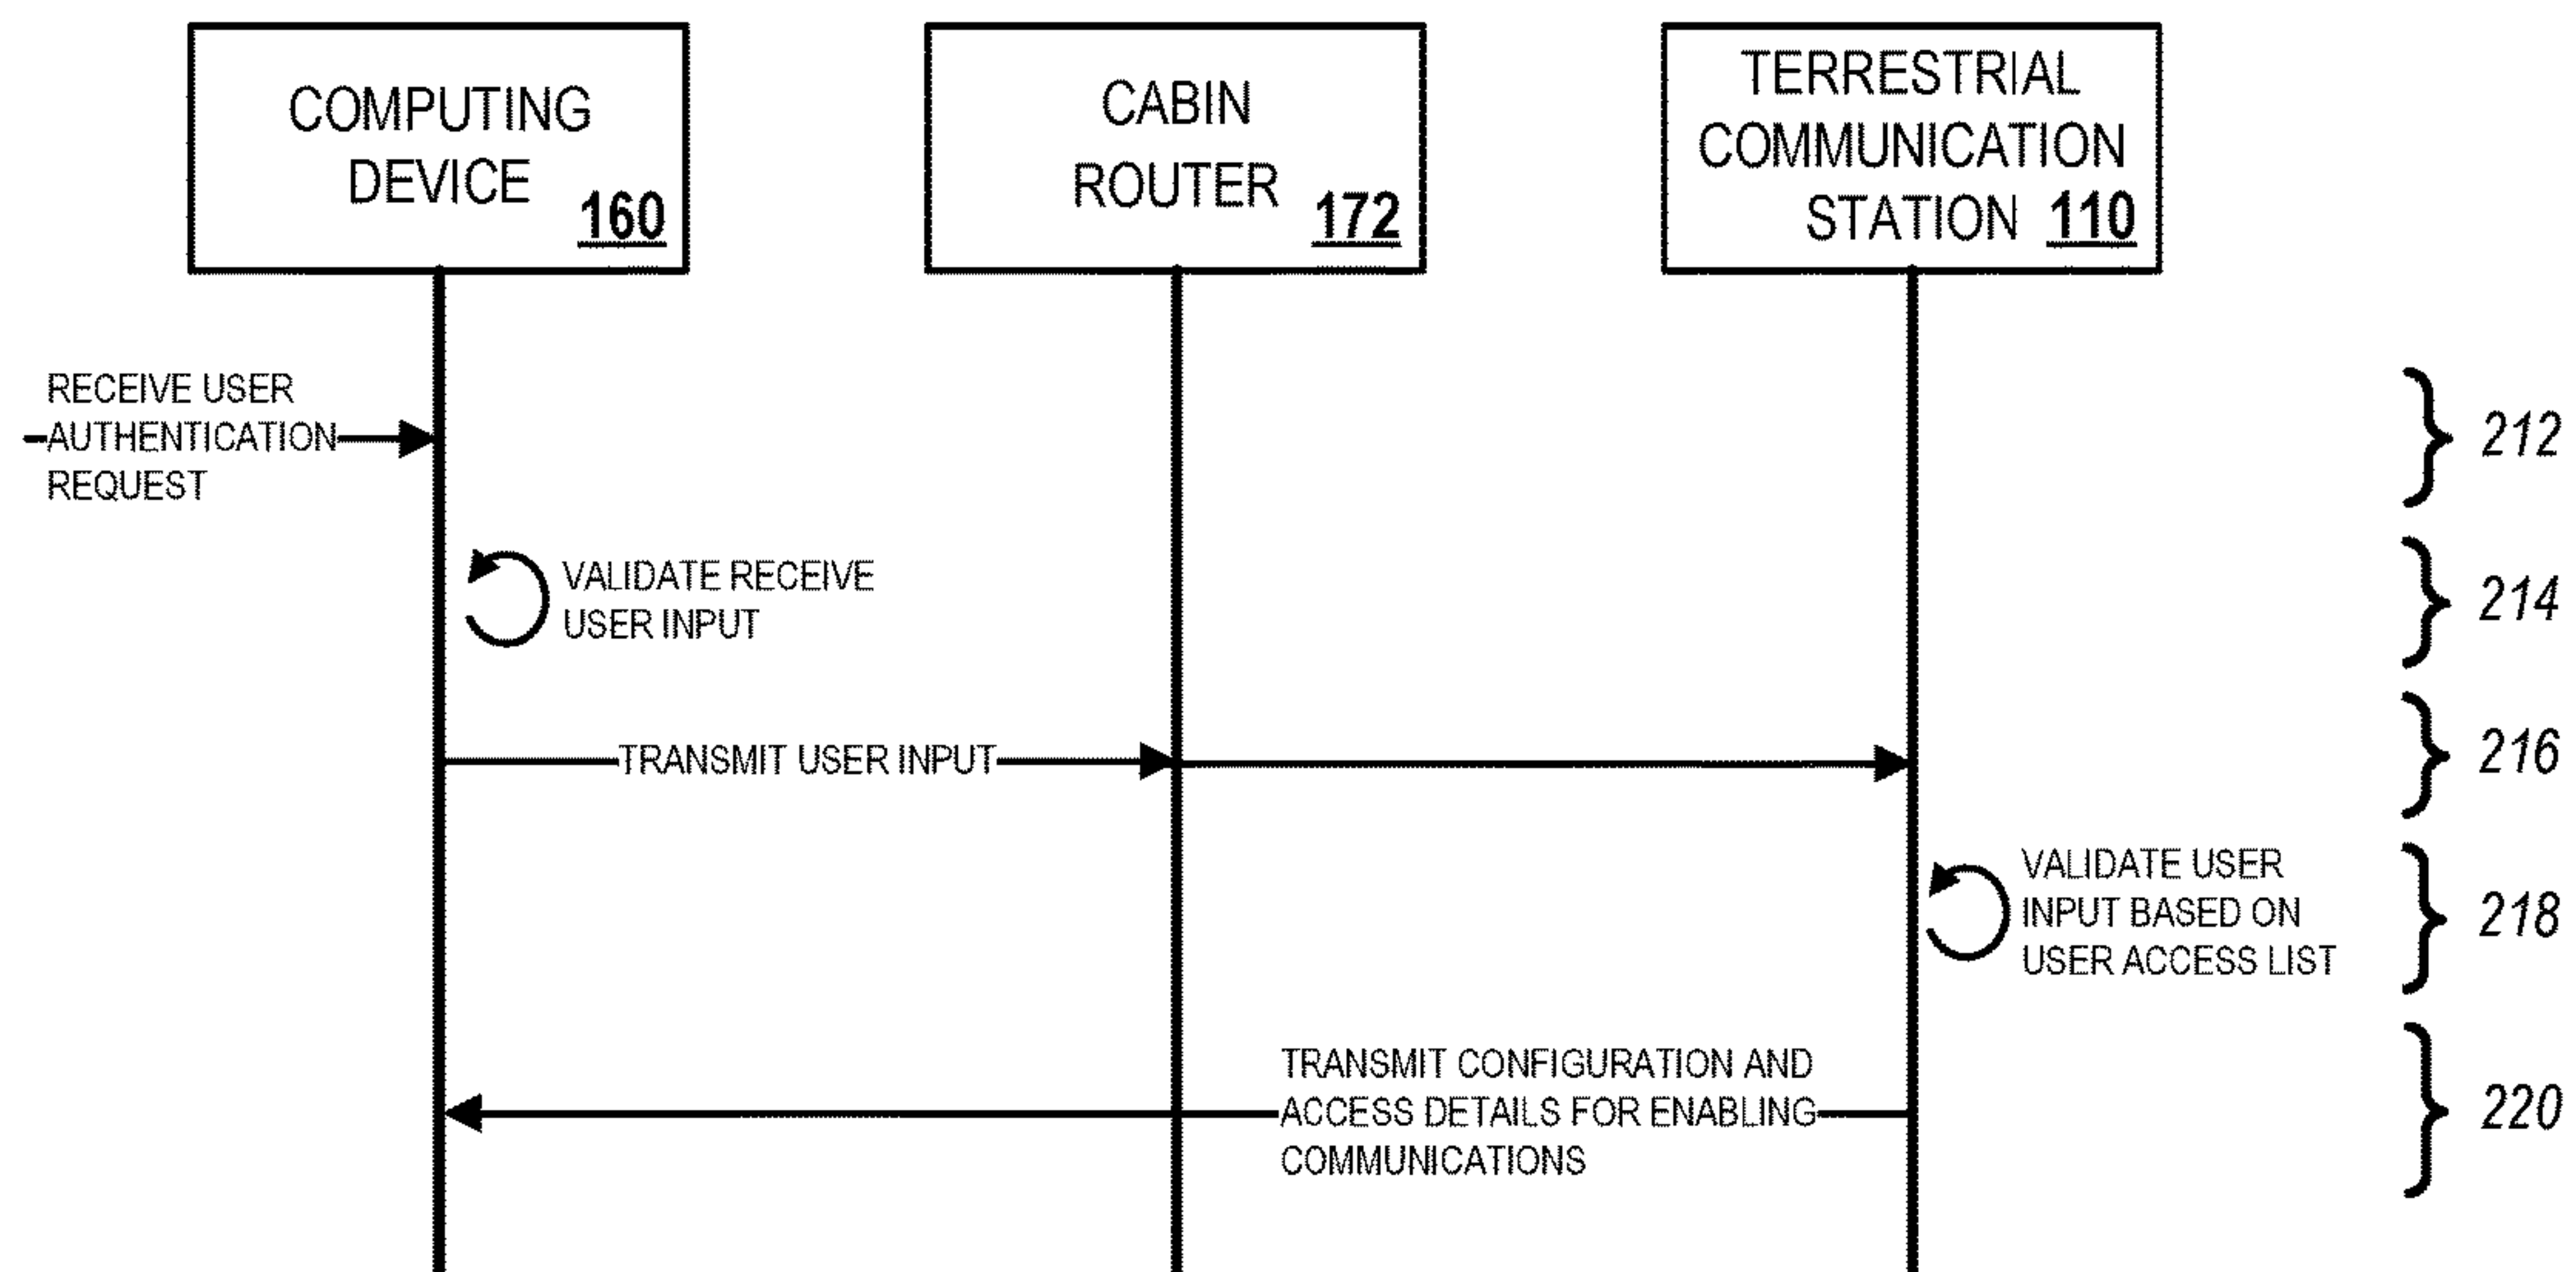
COMPUTING DEVICE 160

CABIN ROUTER 172

TERRESTRIAL COMMUNICATION STATION 110

RECEIVE USER AUTHENTICATION REQUEST

212

VALIDATE RECEIVE USER INPUT

214

TRANSMIT USER INPUT

216

VALIDATE USER INPUT BASED ON USER ACCESS LIST

218

TRANSMIT CONFIGURATION AND ACCESS DETAILS FOR ENABLING COMMUNICATIONS

220